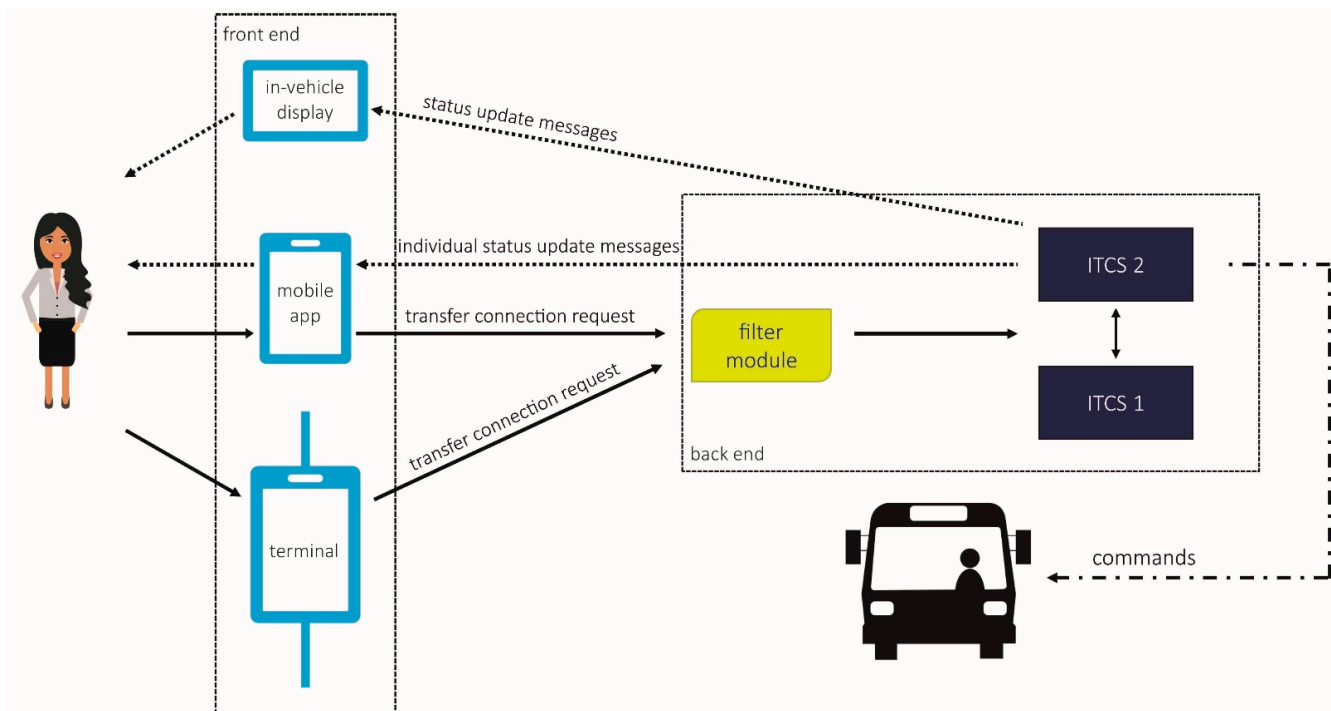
front end

in-vehicle display

status update messages

individual status update messages

mobile app

transfer connection request

transfer connection request

filter module

ITCS 2

ITCS 1

back end

terminal

commands